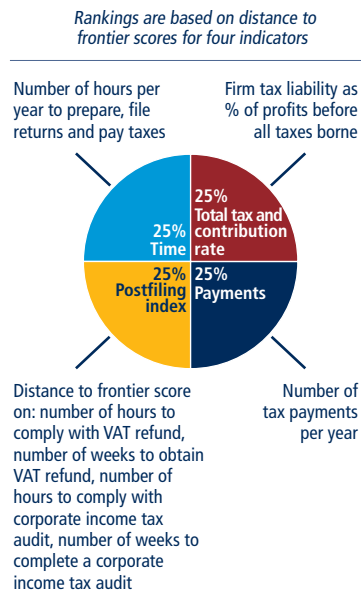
Rankings are based on distance to frontier scores for four indicators

Number of hours per year to prepare, file returns and pay taxes

Firm tax liability as % of profits before all taxes borne

25% Time

25% Total tax and contribution rate

25% Postfiling index

25% Payments

Distance to frontier score on: number of hours to comply with VAT refund, number of weeks to obtain VAT refund, number of hours to comply with corporate income tax audit, number of weeks to complete a corporate income tax audit

Number of tax payments per year